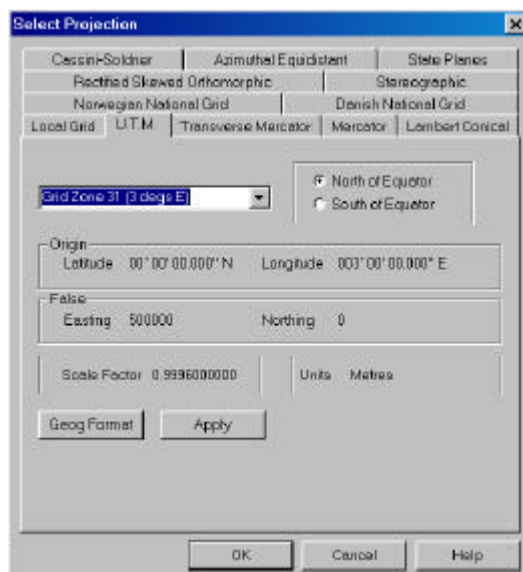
Select Projection

Cassini-Soldner | Azimuthal Equidistant | State Planes
Rectified Skewed Orthomorphic | Stereographic
Norwegian National Grid | Danish National Grid
Local Grid | U.T.M | Transverse Mercator | Mercator | Lambert Conical

Grid Zone 31 (3 degs E)

North of Equator
South of Equator

Origin
Latitude 00° 00' 00.000" N Longitude 003° 00' 00.000" E

False
Easting 500000 Northing 0

Scale Factor 0.9996000000 Units Metres

Geog Format Apply

OK Cancel Help